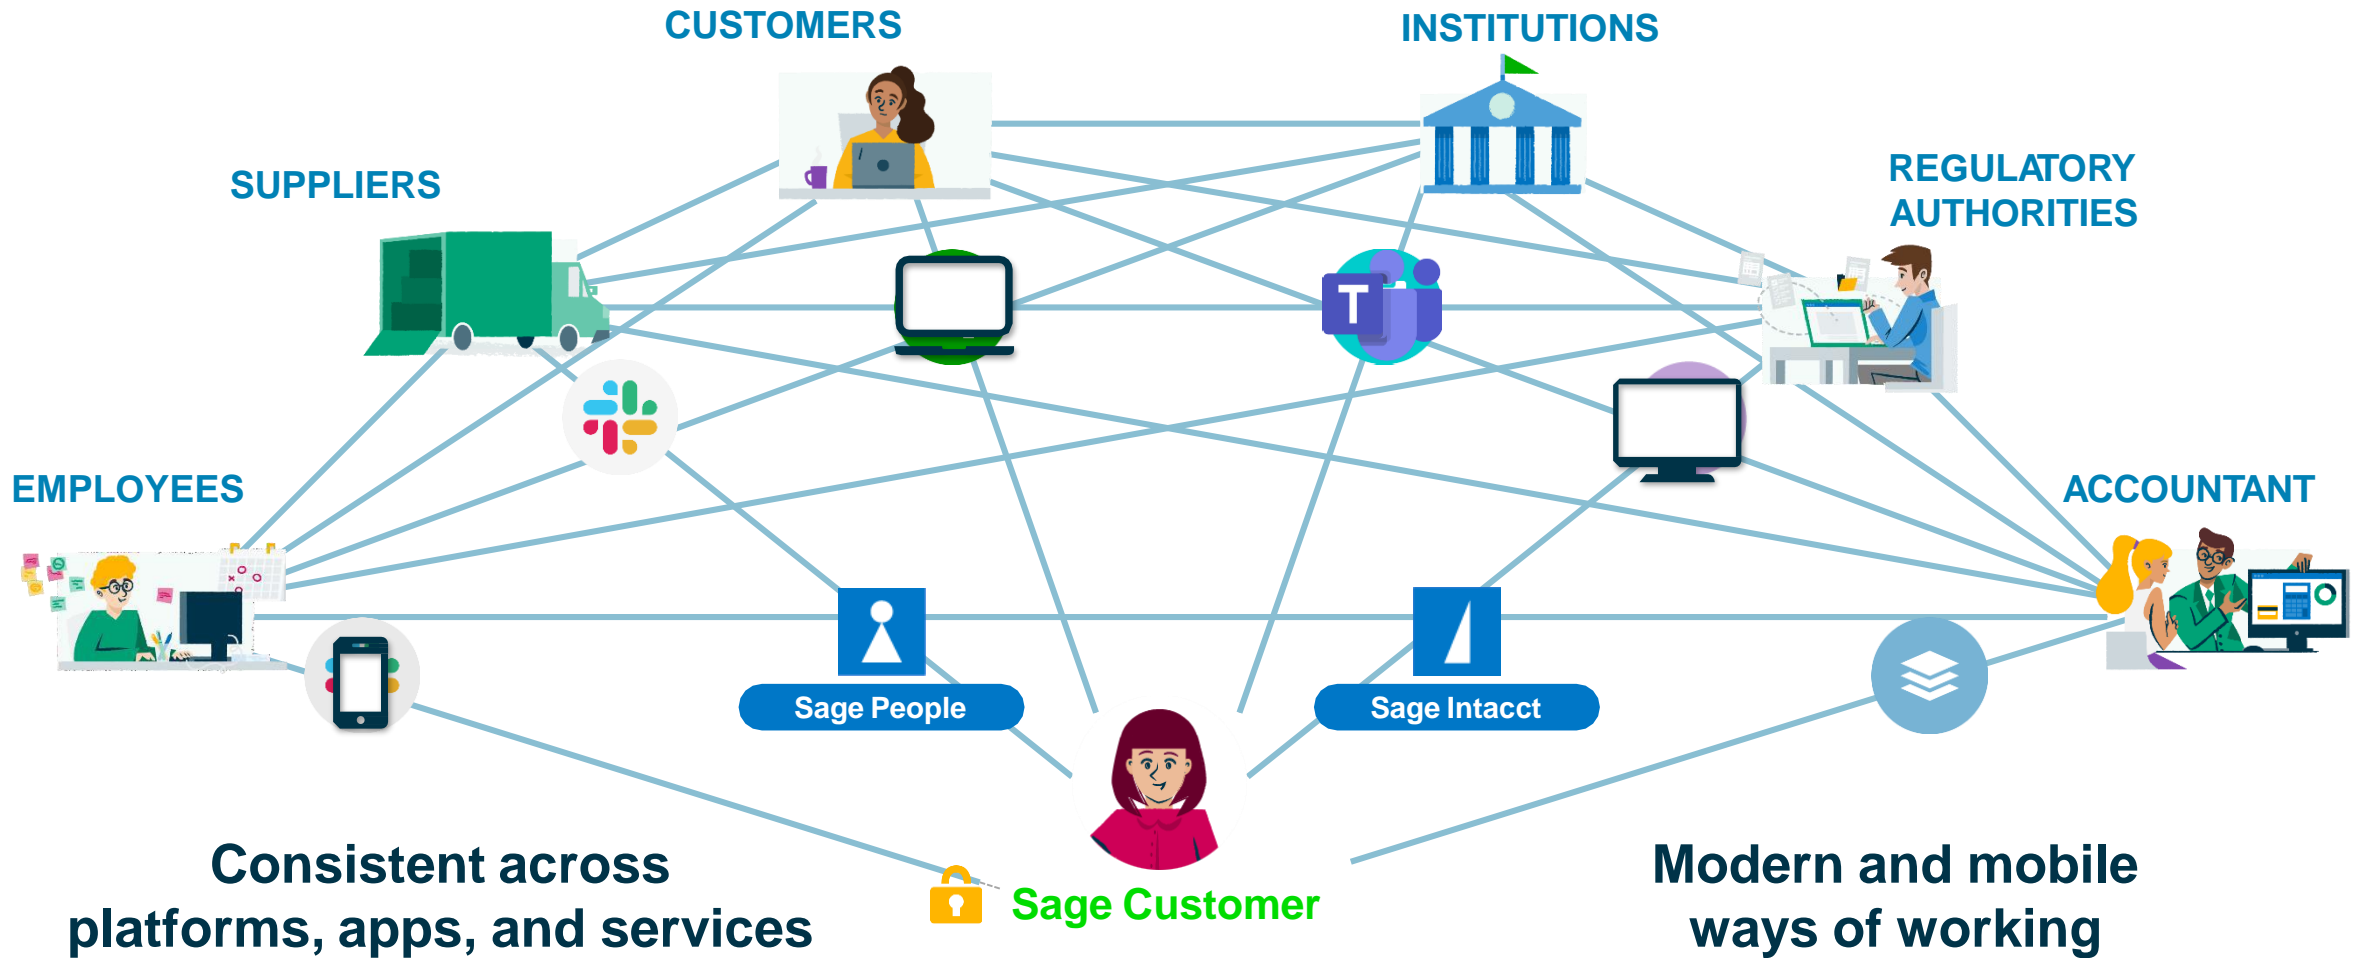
CUSTOMERS

INSTITUTIONS

SUPPLIERS

REGULATORY AUTHORITIES

T

EMPLOYEES

ACCOUNTANT

Sage People

Sage Intacct

Consistent across platforms, apps, and services

Sage Customer

Modern and mobile ways of working